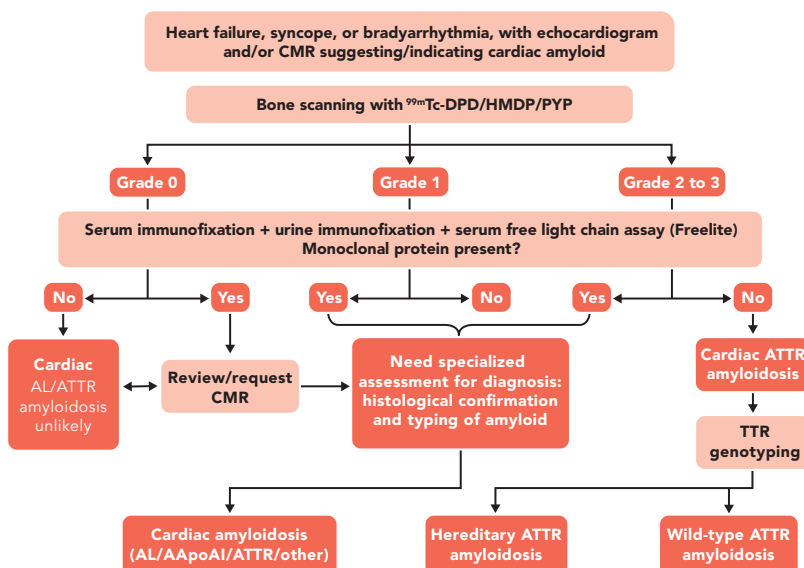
Heart failure, syncope, or bradyarrhythmia, with echocardiogram and/or CMR suggesting/indicating cardiac amyloid

Bone scanning with $^{99m}$Tc-DPD/HMDP/PYP

Grade 0

Grade 1

Grade 2 to 3

Serum immunofixation + urine immunofixation + serum free light chain assay (Freelite)
Monoclonal protein present?

No

Yes

Yes

No

Yes

No

Cardiac AL/ATTR amyloidosis unlikely

Review/request CMR

Need specialized assessment for diagnosis: histological confirmation and typing of amyloid

Cardiac ATTR amyloidosis

TTR genotyping

Cardiac amyloidosis (AL/AApoAI/ATTR/other)

Hereditary ATTR amyloidosis

Wild-type ATTR amyloidosis